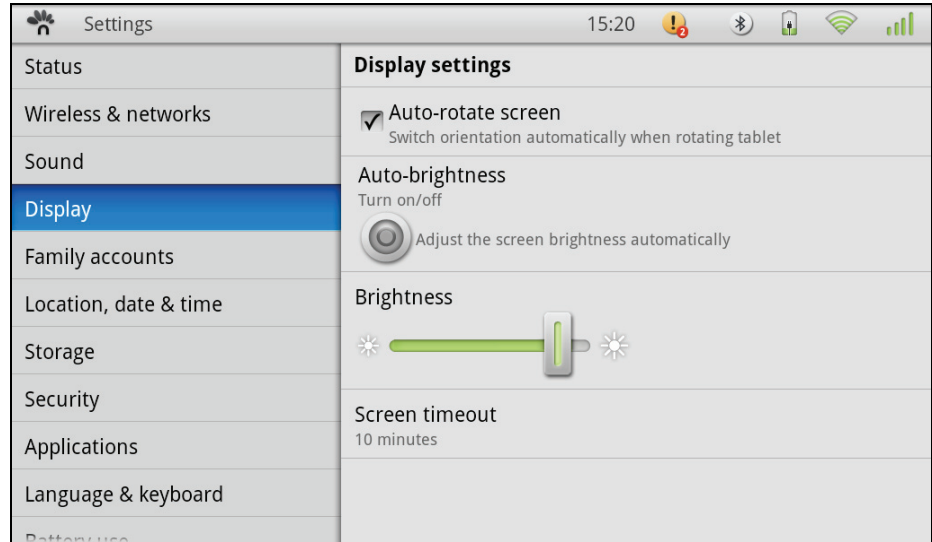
Settings

15:20

Status

Wireless & networks

Sound

Display

Family accounts

Location, date & time

Storage

Security

Applications

Language & keyboard

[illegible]

Display settings

Auto-rotate screen
Switch orientation automatically when rotating tablet

Auto-brightness
Turn on/off
Adjust the screen brightness automatically

Brightness

Screen timeout
10 minutes